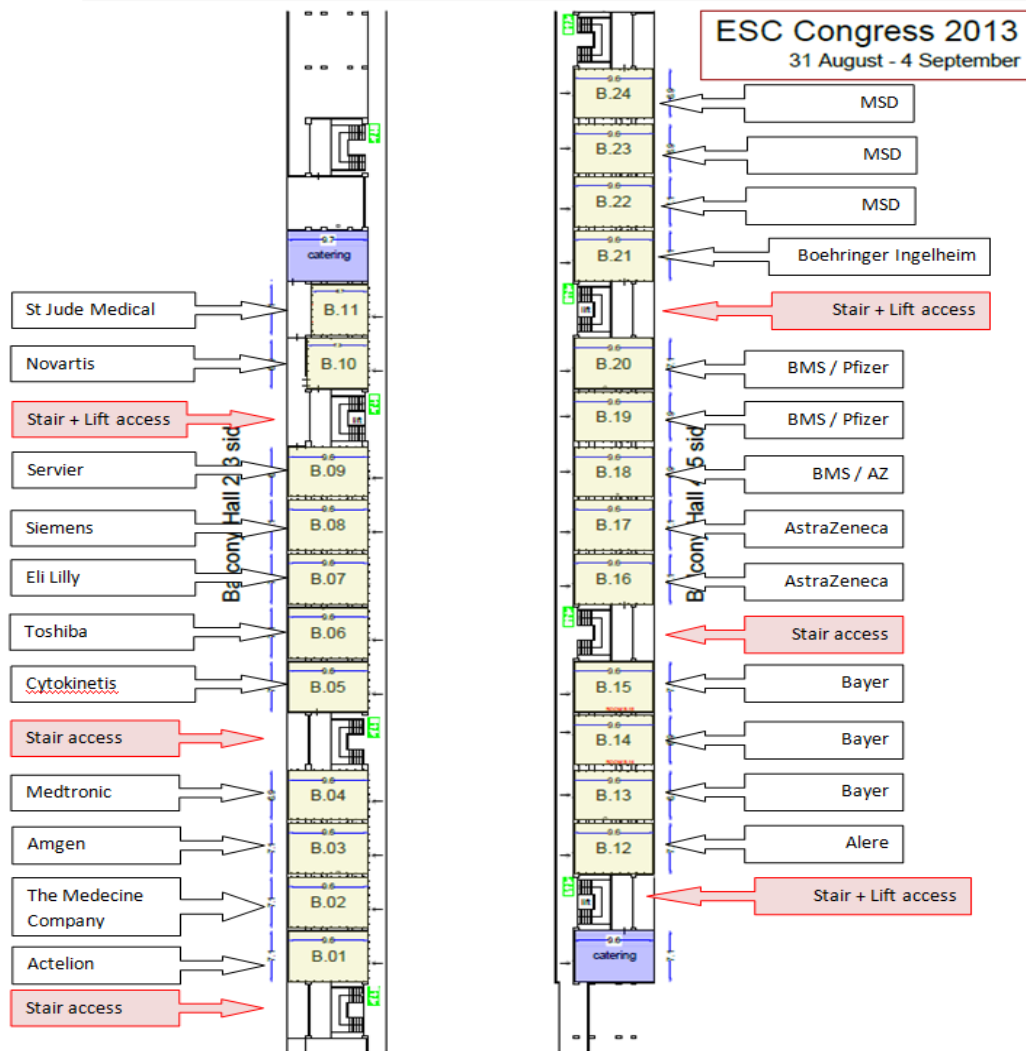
ESC Congress 2013
31 August - 4 September

St Jude Medical
Novartis
Stair + Lift access
Servier
Siemens
Eli Lilly
Toshiba
Cytokinetis
Stair access
Medtronic
Amgen
The Medecine Company
Actelion
Stair access

catering
B.11
B.10
B.09
B.08
B.07
B.06
B.05
B.04
B.03
B.02
B.01

Balcony Hall 2 3 side

B.24
B.23
B.22
B.21
B.20
B.19
B.18
B.17
B.16
B.15
B.14
B.13
B.12
catering

Balcony Hall 4 5 side

MSD
MSD
MSD
Boehringer Ingelheim
Stair + Lift access
BMS / Pfizer
BMS / Pfizer
BMS / AZ
AstraZeneca
AstraZeneca
Stair access
Bayer
Bayer
Bayer
Alere
Stair + Lift access